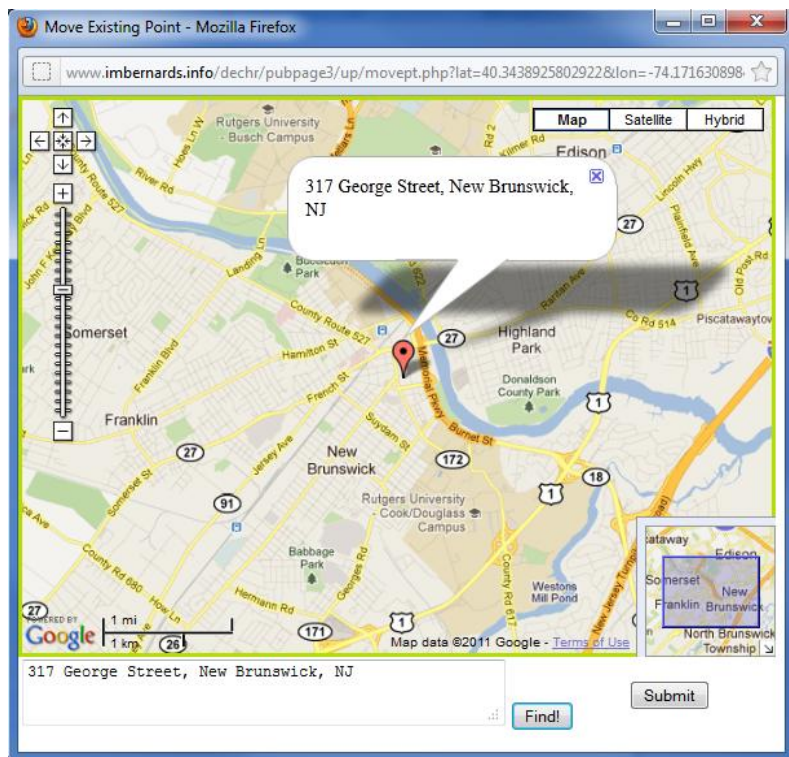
Move Existing Point - Mozilla Firefox

www.imbernards.info/dechr/pubpage3/up/movept.php?lat=40.3438925802922&lon=-74.171630898

Map | Satellite | Hybrid

317 George Street, New Brunswick, NJ

Rutgers University - Busch Campus
River Rd
Edison
Somerset
Franklin
New Brunswick
Highland Park
Donaldson County Park
Piscatawaytov
Hamilton St
French St
Easton Ave
Jersey Ave
Somerset St
Suydam St
Burnet St
Raritan Ave
County Route 527
County Route 622
Memorial Pkwy
Landing Ln
Buccleuch Park
Co Rd 514
Lincoln Hwy
Plainfield Ave
Old Post Rd
Rutgers University - Cook/Douglass Campus
Babbage Park
Hermann Rd
Georges Rd
How Ln
County Rd 680
Westons Mill Pond
New Jersey Turnpike
County Rd 617
Franklin Blvd
Kilmer Rd
27
27
27
27
91
172
18
1
1
1
1
171
26

Somerset
Edison
Franklin
New Brunswick
North Brunswick Township
cataway

POWERED BY Google
1 mi
1 km
Map data ©2011 Google - Terms of Use

317 George Street, New Brunswick, NJ

Find!

Submit